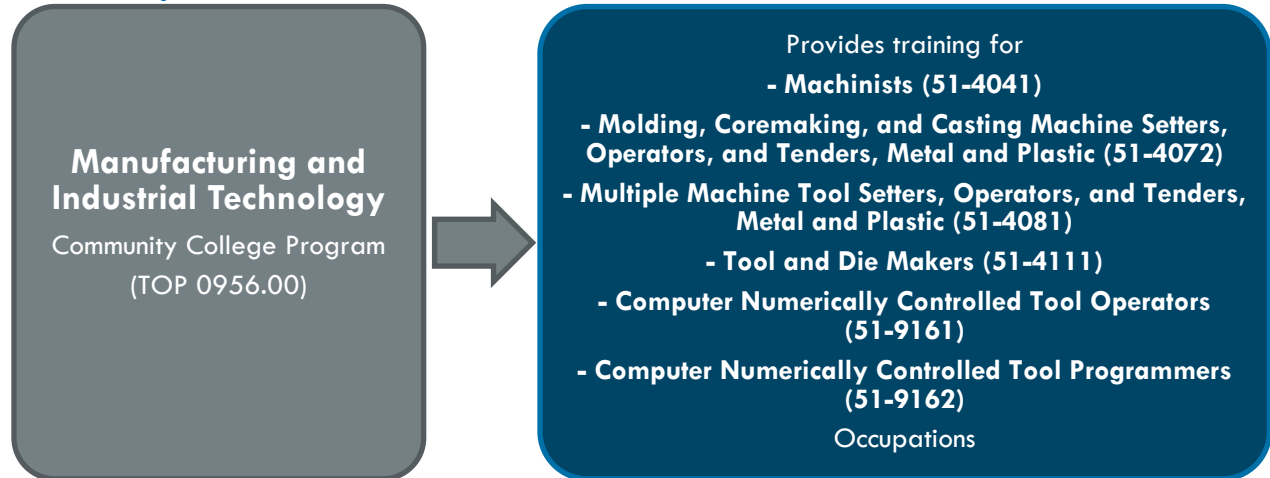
Manufacturing and Industrial Technology

Community College Program (TOP 0956.00)

Provides training for

- Machinists (51-4041)

- Molding, Coremaking, and Casting Machine Setters, Operators, and Tenders, Metal and Plastic (51-4072)

- Multiple Machine Tool Setters, Operators, and Tenders, Metal and Plastic (51-4081)

- Tool and Die Makers (51-4111)

- Computer Numerically Controlled Tool Operators (51-9161)

- Computer Numerically Controlled Tool Programmers (51-9162)

Occupations